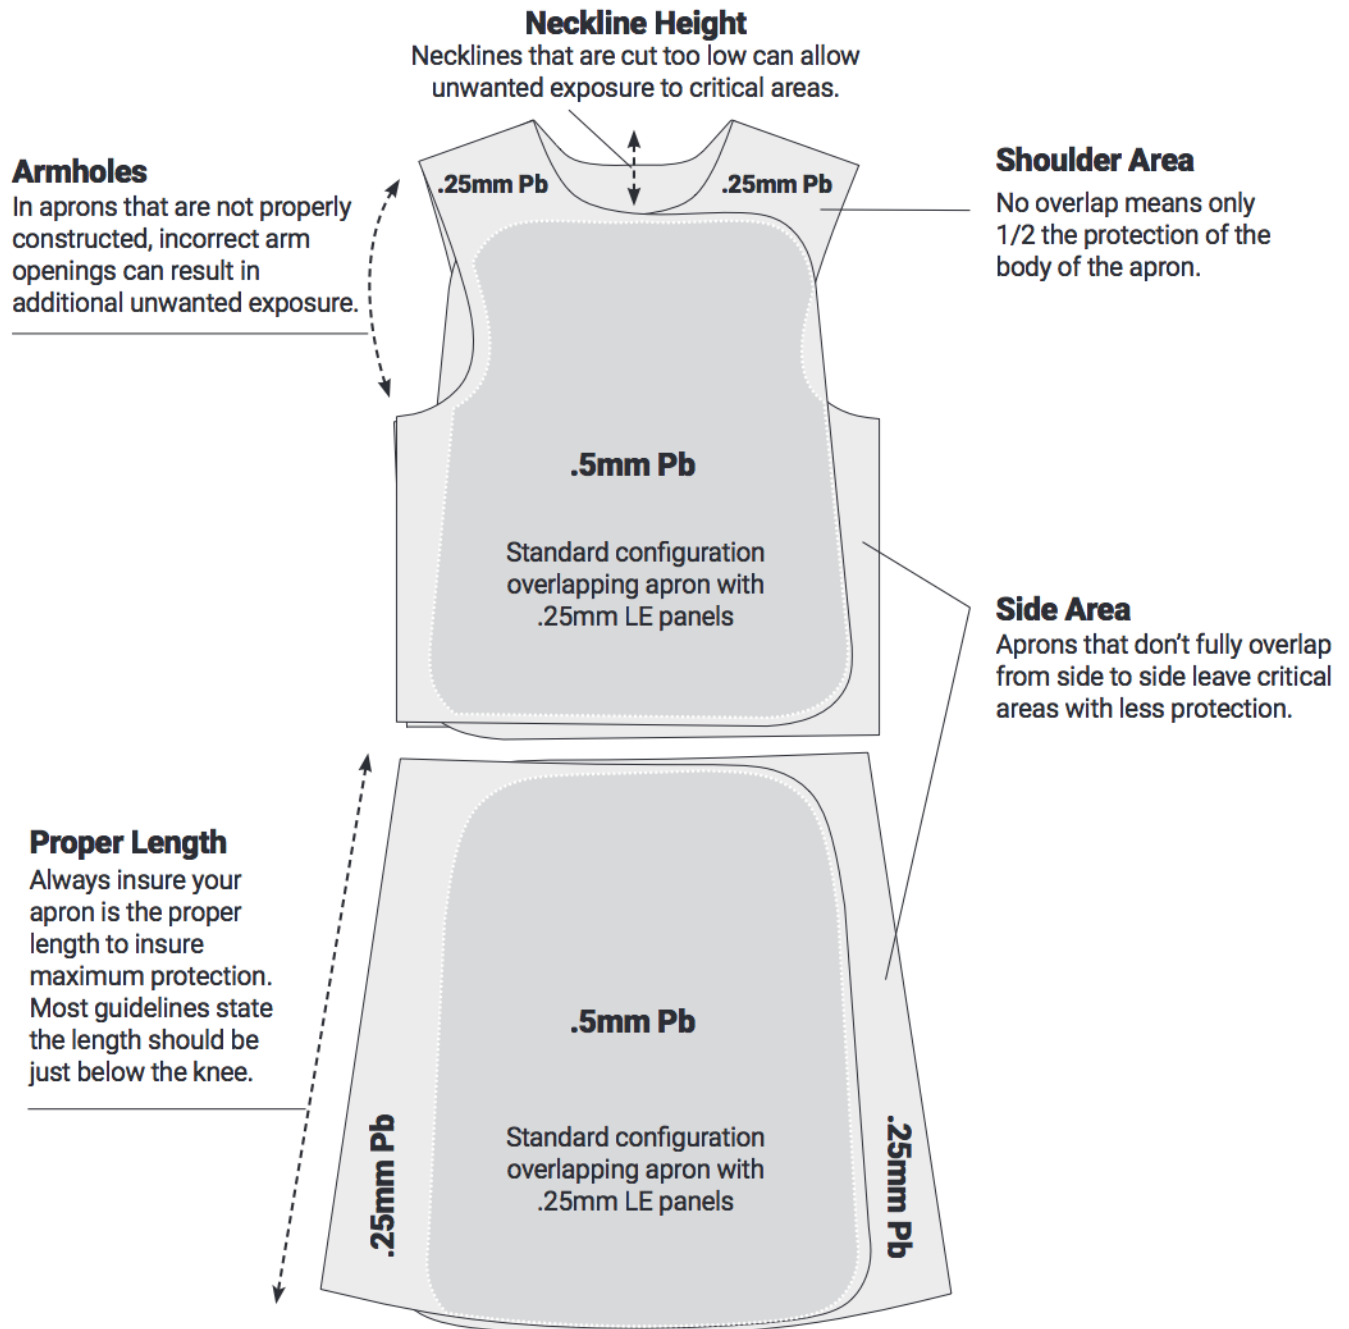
Neckline Height
Necklines that are cut too low can allow unwanted exposure to critical areas.

Armholes
In aprons that are not properly constructed, incorrect arm openings can result in additional unwanted exposure.

.25mm Pb

.25mm Pb

Shoulder Area
No overlap means only 1/2 the protection of the body of the apron.

.5mm Pb

Standard configuration overlapping apron with .25mm LE panels

Side Area
Aprons that don't fully overlap from side to side leave critical areas with less protection.

Proper Length
Always insure your apron is the proper length to insure maximum protection. Most guidelines state the length should be just below the knee.

.5mm Pb

.25mm Pb

Standard configuration overlapping apron with .25mm LE panels

.25mm Pb